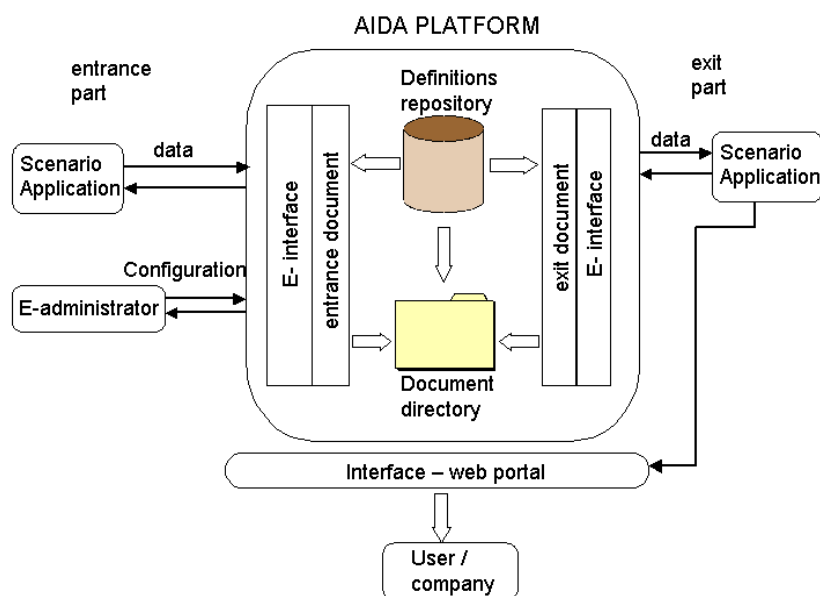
AIDA PLATFORM

entrance part

Definitions repository

exit part

data

Scenario Application

E- interface

entrance document

exit document

E- interface

data

Scenario Application

Configuration

E-administrator

Document directory

Interface – web portal

User / company